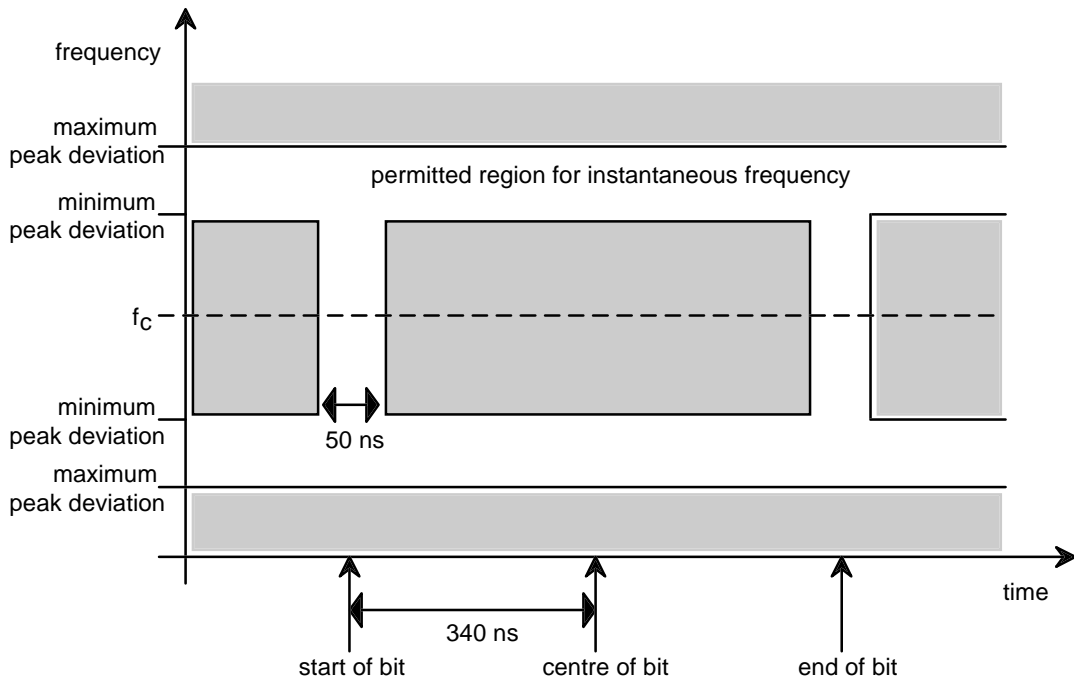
frequency

maximum peak deviation

permitted region for instantaneous frequency

minimum peak deviation

$f_C$

minimum peak deviation

50 ns

maximum peak deviation

time

340 ns

start of bit

centre of bit

end of bit